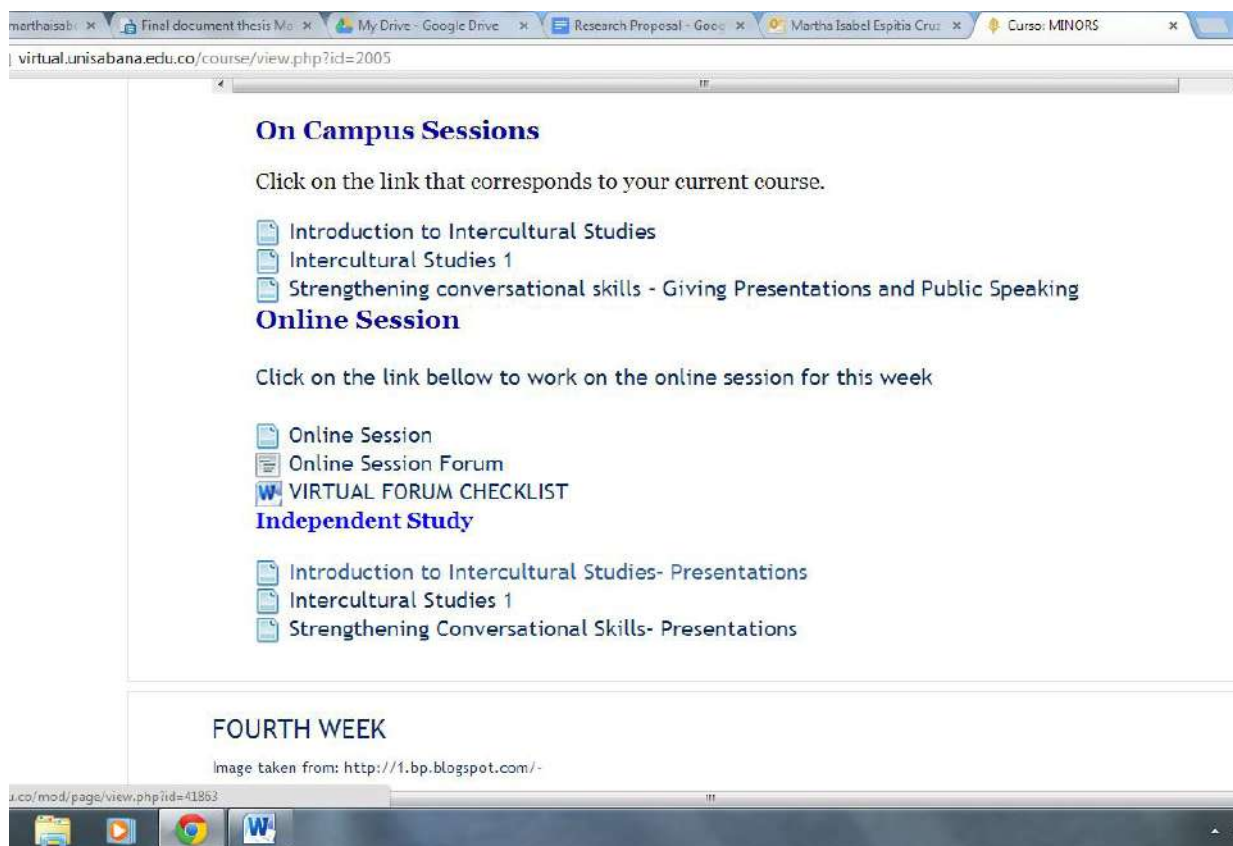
marthaisab ×
Final document thesis Ma ×
My Drive - Google Drive ×
Research Proposal - Goo ×
Martha Isabel Espitia Cruz ×
Curso: MINORS ×

virtual.unisabana.edu.co/course/view.php?id=2005

On Campus Sessions

Click on the link that corresponds to your current course.

Introduction to Intercultural Studies
Intercultural Studies 1
Strengthening conversational skills - Giving Presentations and Public Speaking

Online Session

Click on the link bellow to work on the online session for this week

Online Session
Online Session Forum
VIRTUAL FORUM CHECKLIST

Independent Study

Introduction to Intercultural Studies- Presentations
Intercultural Studies 1
Strengthening Conversational Skills- Presentations

FOURTH WEEK

Image taken from: http://1.bp.blogspot.com/-

u.co/mod/page/view.php?id=41863